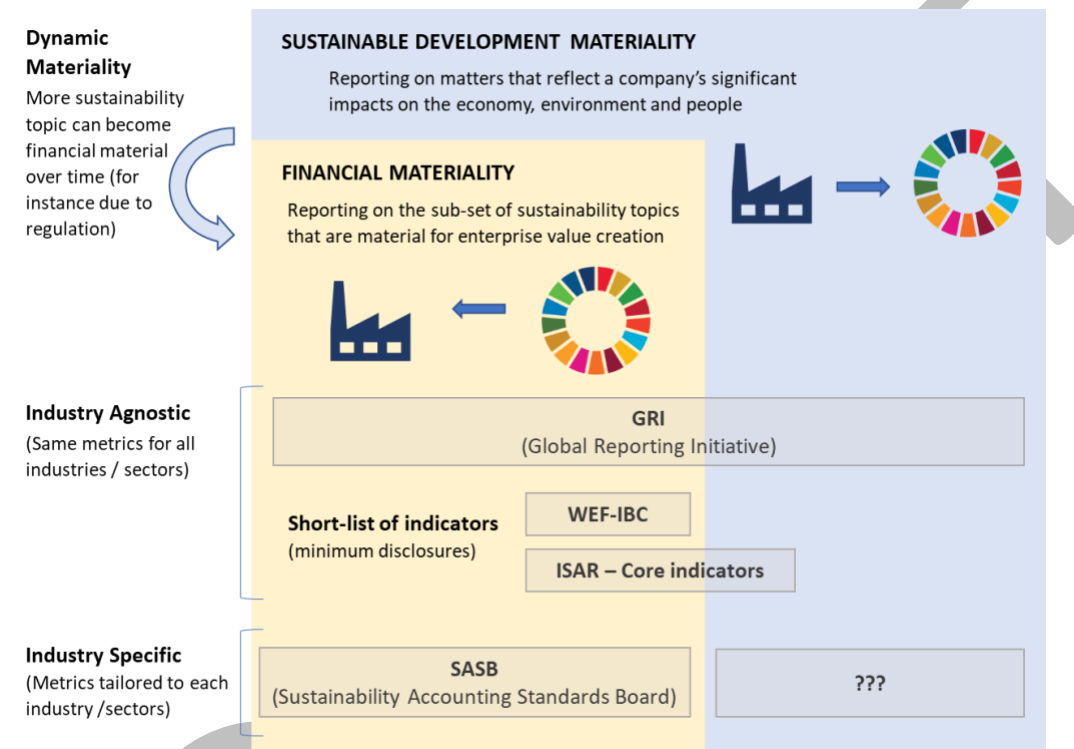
Dynamic Materiality
More sustainability topic can become financial material over time (for instance due to regulation)

SUSTAINABLE DEVELOPMENT MATERIALITY
Reporting on matters that reflect a company's significant impacts on the economy, environment and people

FINANCIAL MATERIALITY
Reporting on the sub-set of sustainability topics that are material for enterprise value creation

Industry Agnostic
(Same metrics for all industries / sectors)

GRI
(Global Reporting Initiative)

Short-list of indicators
(minimum disclosures)

WEF-IBC

ISAR – Core indicators

Industry Specific
(Metrics tailored to each industry /sectors)

SASB
(Sustainability Accounting Standards Board)

???